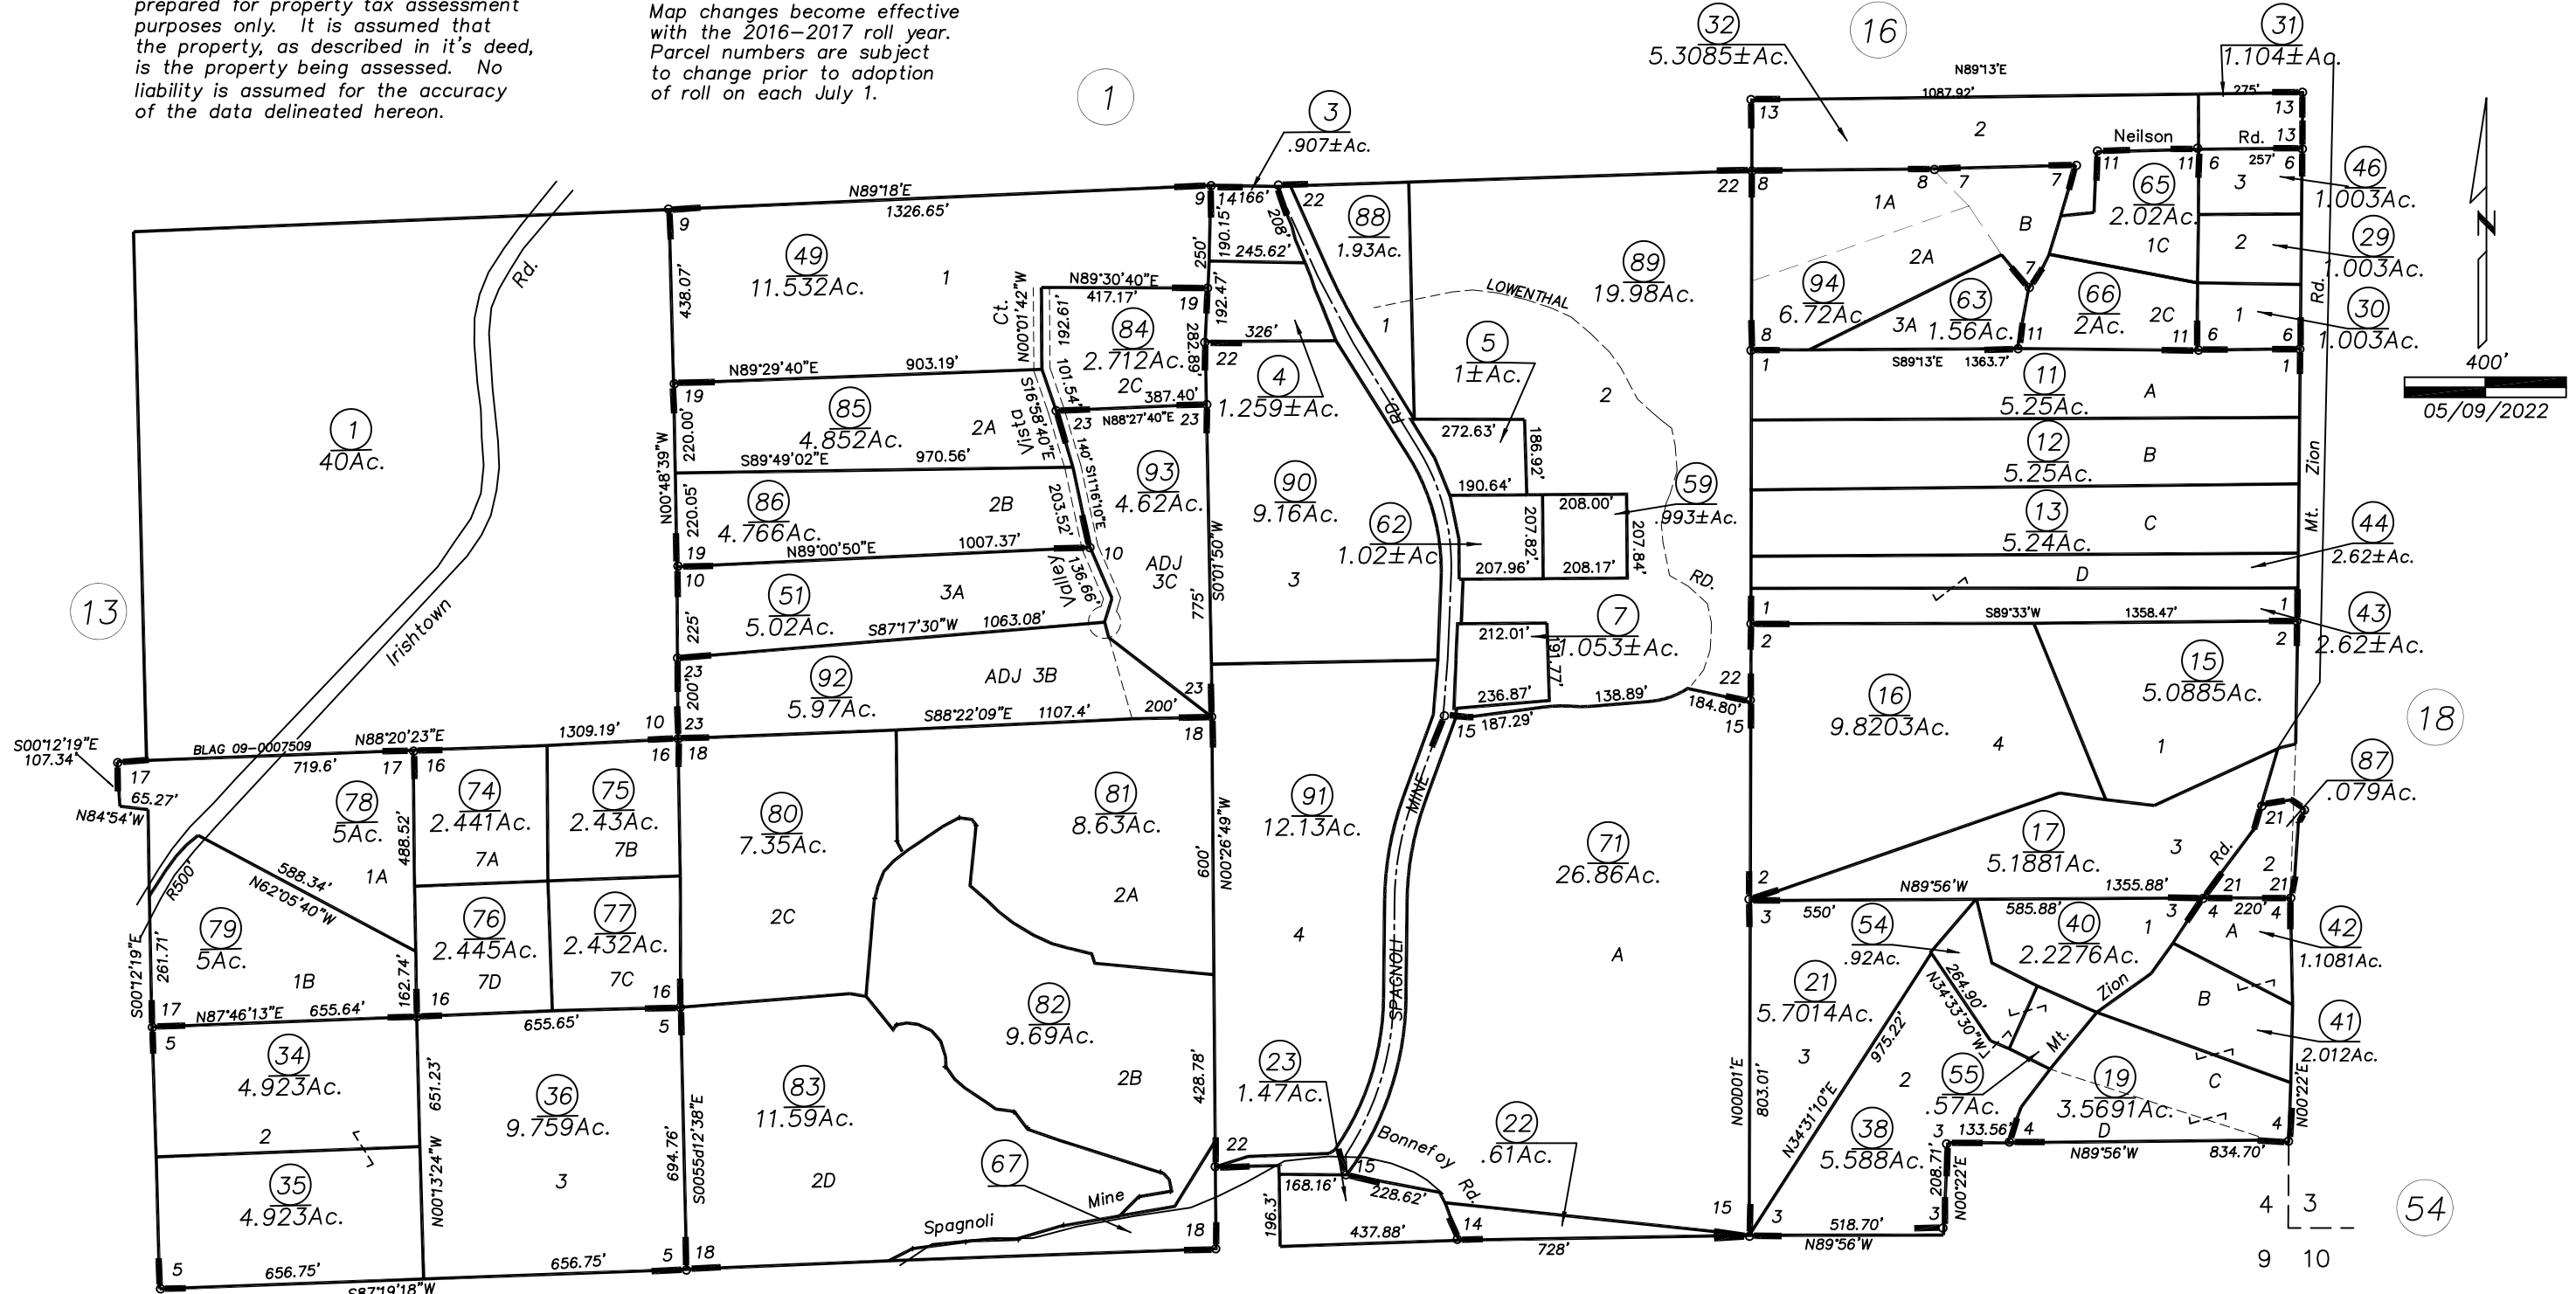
prepared for property tax assessment purposes only. It is assumed that the property, as described in it's deed, is the property being assessed. No liability is assumed for the accuracy of the data delineated hereon.

Map changes become effective with the 2016–2017 roll year. Parcel numbers are subject to change prior to adoption of roll on each July 1.

1

16

13

18

54

32
5.3085±Ac.

31
1.104±Ac.

3
.907±Ac.

N89°18'E
1326.65'

N89°13'E
1087.92'
275'

Neilson Rd.
257'

46
1.003Ac.

29
1.003Ac.

30
1.003Ac.

65
2.02Ac.
1C

66
2Ac.
2C

63
1.56Ac.
3A

94
6.72Ac.
2A

1A
B
2

88
1.93Ac.

89
19.98Ac.

LOWENTHAL RD.

49
11.532Ac.
1

84
2.712Ac.
2C

85
4.852Ac.
2A

86
4.766Ac.
2B

93
4.62Ac.
ADJ 3C

51
5.02Ac.
3A

92
5.97Ac.
ADJ 3B

1
40Ac.

4
1.259±Ac.

5
1±Ac.

90
9.16Ac.
3

62
1.02±Ac.

59
.993±Ac.

7
1.053±Ac.

11
5.25Ac.
A

12
5.25Ac.
B

13
5.24Ac.
C

D

44
2.62±Ac.

43
2.62±Ac.

15
5.0885Ac.
1

16
9.8203Ac.
4

17
5.1881Ac.
3

87
.079Ac.

42
1.1081Ac.

41
2.012Ac.

40
2.2276Ac.
1

19
3.5691Ac.
D

54
.92Ac.

21
5.7014Ac.
3

55
.57Ac.

38
5.588Ac.

22
.61Ac.

23
1.47Ac.

71
26.86Ac.
A

91
12.13Ac.
4

78
5Ac.
1A

79
5Ac.
1B

74
2.441Ac.
7A

75
2.43Ac.
7B

76
2.445Ac.
7D

77
2.432Ac.
7C

80
7.35Ac.
2C

81
8.63Ac.
2A

82
9.69Ac.
2B

83
11.59Ac.
2D

34
4.923Ac.
2

35
4.923Ac.

36
9.759Ac.
3

67

Irishtown Rd.
Vista Ct.
Valley
SPAGNOLI MINE RD.
Spagnoli Mine
Bonnefoy Rd.
Mt. Zion Rd.

BLAG 09-0007509
S00°12'19"E 107.34'
N84°54'W
N88°20'23"E
1309.19'
719.6'
65.27'
N89°29'40"E 903.19'
S89°49'02"E 970.56'
N89°00'50"E 1007.37'
S87°17'30"W 1063.08'
S88°22'09"E 1107.4'
N89°30'40"E 417.17'
N88°27'40"E 387.40'
N00°01'42"W
S16°58'40"E
S11°16'10"E
N00°48'39"W
S0°01'50"W
N00°26'49"W
N62°05'40"W 588.34'
N87°46'13"E 655.64'
655.65'
N00°13'24"W 651.23'
S0055d12'38"E 694.76'
656.75'
S87°19'18"W
S00°12'19"E 261.71'
R500'
S89°13'E 1363.7'
S89°33'W 1358.47'
N89°56'W 1355.88'
N89°56'W 834.70'
N89°56'W 518.70'
N00D01'E 803.01'
N34°31'10"E 975.22'
N34°33'30"W 264.90'
N00°22'E
272.63' 186.92' 190.64' 207.82' 207.96' 208.00' 207.84' 208.17'
212.01' 191.77' 236.87' 138.89' 187.29' 184.80'
168.16' 228.62' 437.88' 728' 196.3'
550' 585.88' 220' 133.56' 208.71'
438.07' 220.00' 220.05' 225' 200' 488.52' 162.74' 600' 428.78' 775'
250' 190.15' 192.47' 282.89' 245.62' 326' 14166' 208'
192.61' 101.54' 140' 203.52' 136.66' 200'

400'
05/09/2022

4 3
9 10